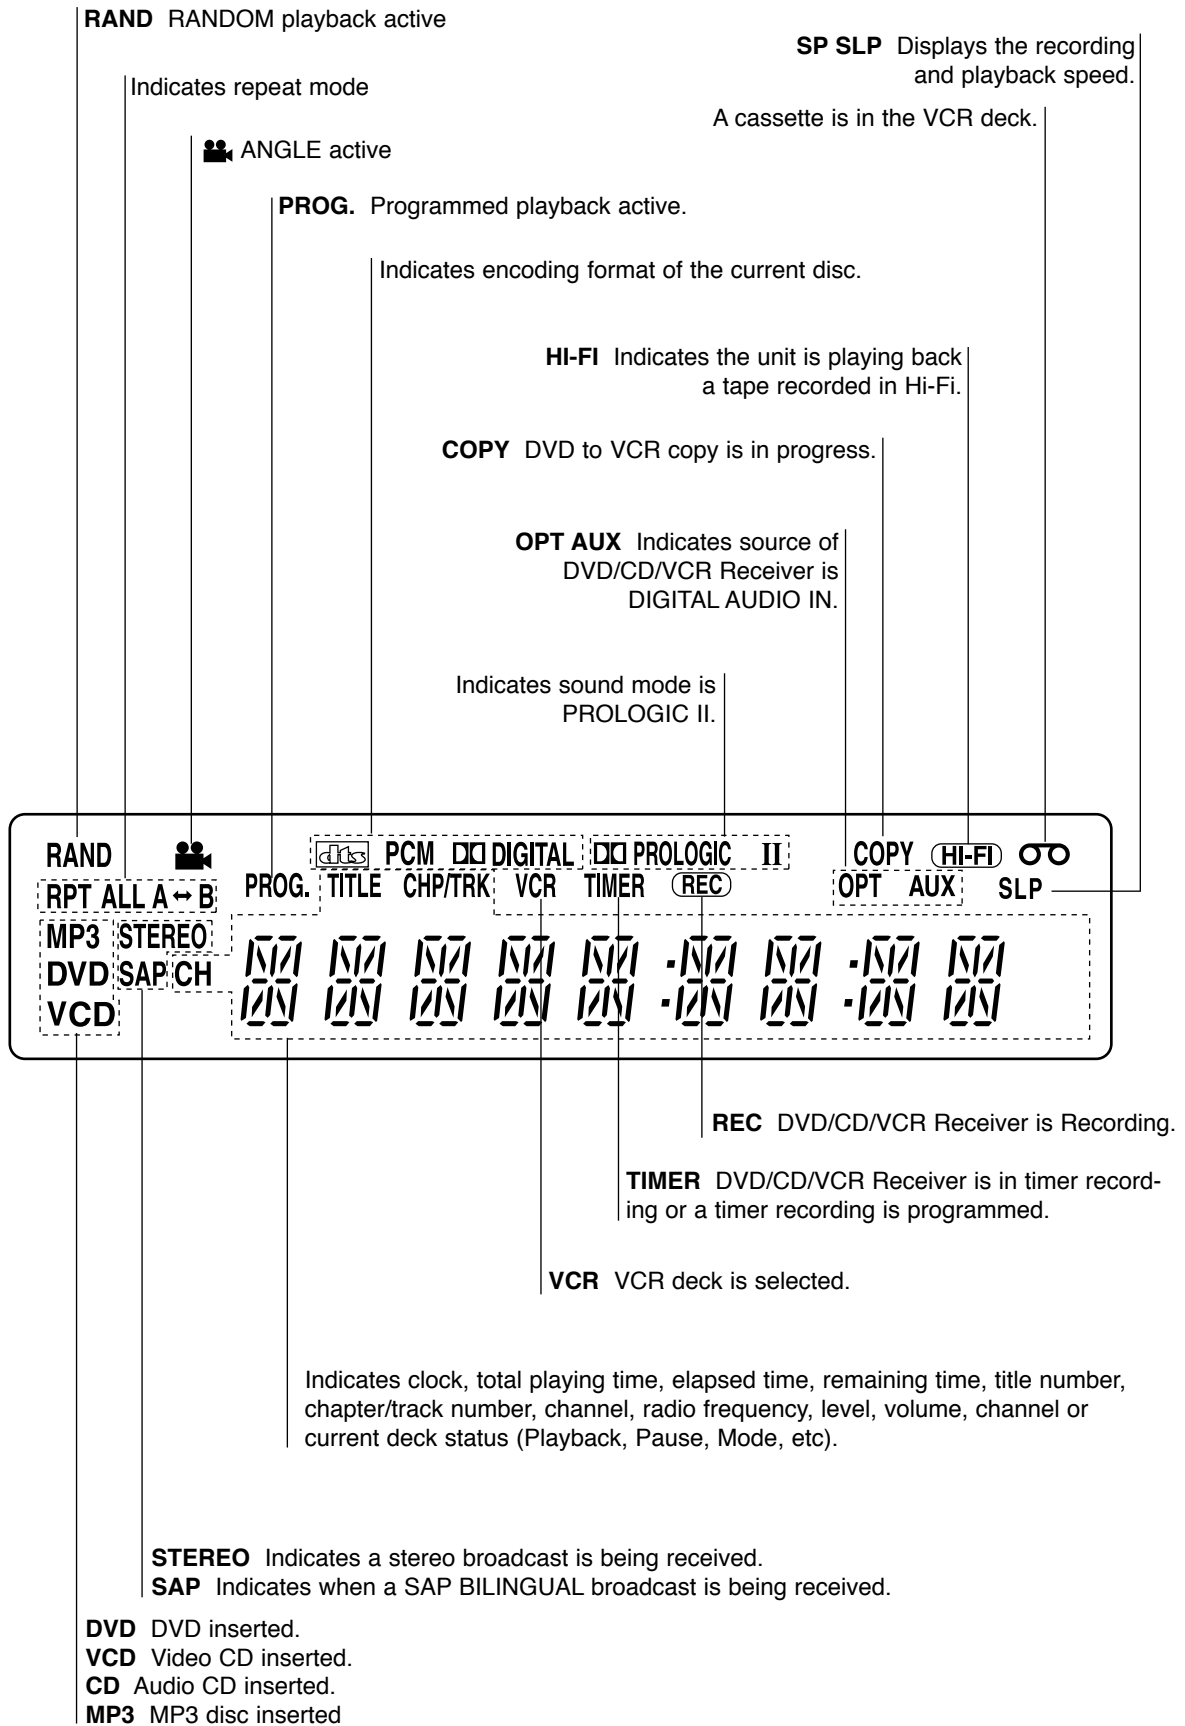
**RAND** RANDOM playback active

Indicates repeat mode

ANGLE active

**PROG.** Programmed playback active.

Indicates encoding format of the current disc.

**SP SLP** Displays the recording and playback speed.

A cassette is in the VCR deck.

**HI-FI** Indicates the unit is playing back a tape recorded in Hi-Fi.

**COPY** DVD to VCR copy is in progress.

**OPT AUX** Indicates source of DVD/CD/VCR Receiver is DIGITAL AUDIO IN.

Indicates sound mode is PROLOGIC II.

RAND
RPT ALL A↔B
MP3 STEREO
DVD SAP CH
VCD
PROG. TITLE CHP/TRK VCR TIMER REC
dts PCM DD DIGITAL DD PROLOGIC II
COPY HI-FI
OPT AUX SLP

**REC** DVD/CD/VCR Receiver is Recording.

**TIMER** DVD/CD/VCR Receiver is in timer recording or a timer recording is programmed.

**VCR** VCR deck is selected.

Indicates clock, total playing time, elapsed time, remaining time, title number, chapter/track number, channel, radio frequency, level, volume, channel or current deck status (Playback, Pause, Mode, etc).

**STEREO** Indicates a stereo broadcast is being received.
**SAP** Indicates when a SAP BILINGUAL broadcast is being received.

**DVD** DVD inserted.
**VCD** Video CD inserted.
**CD** Audio CD inserted.
**MP3** MP3 disc inserted